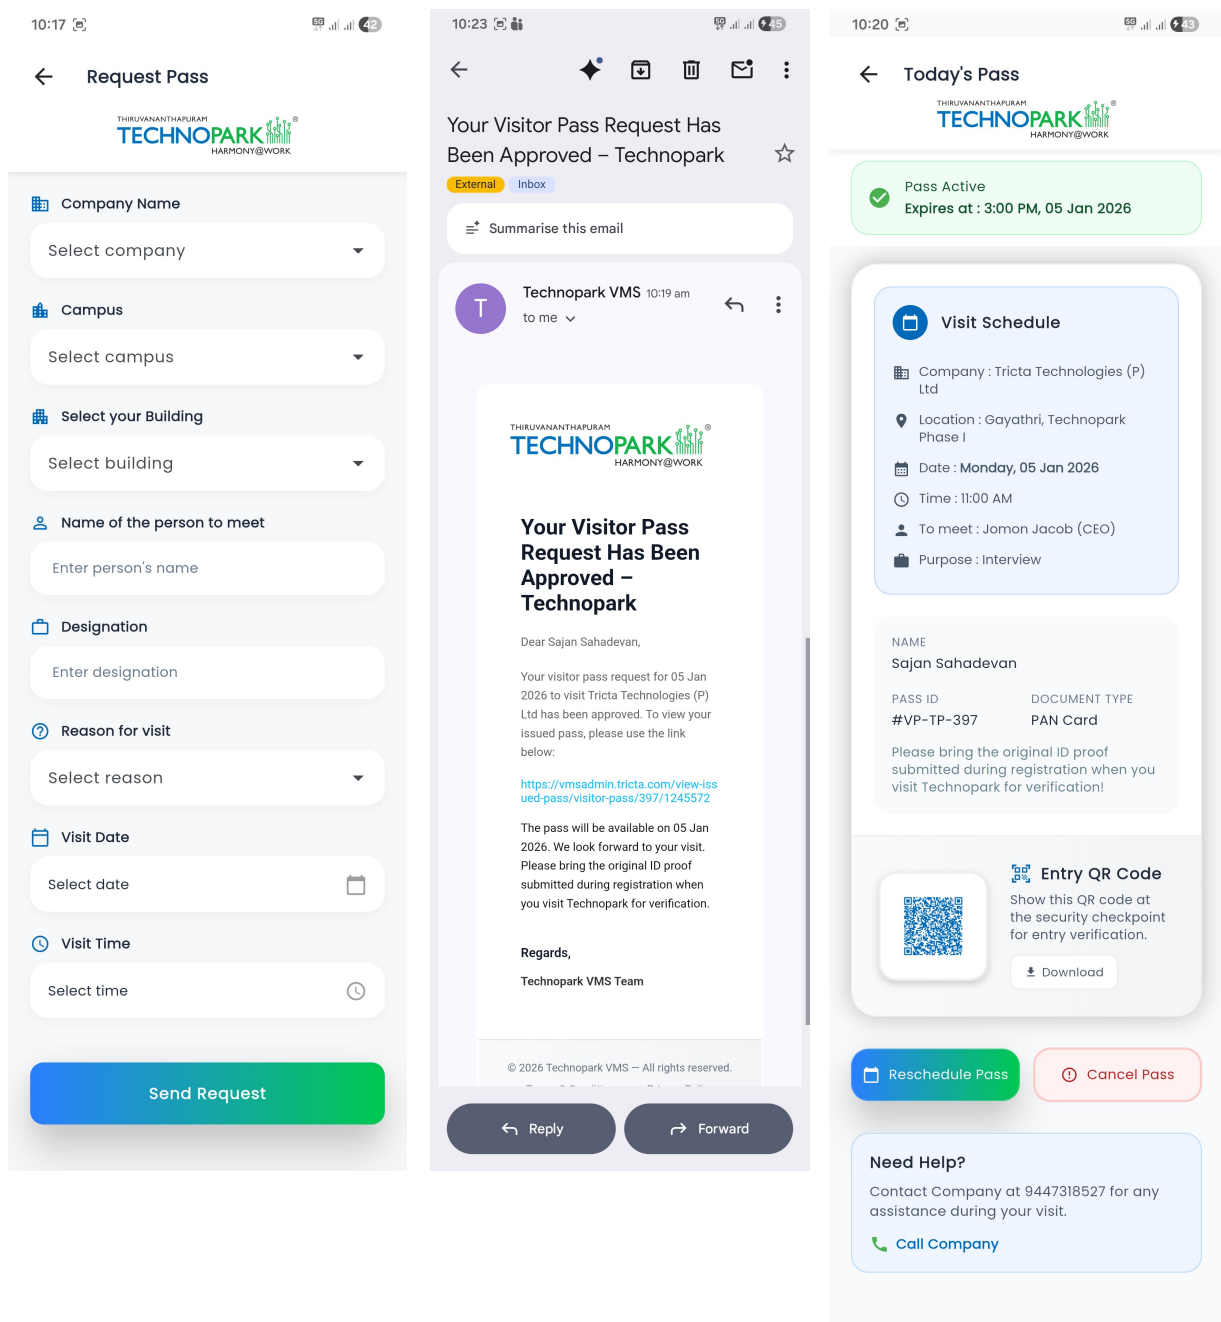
10:17 42

Request Pass

THIRUVANANTHAPURAM
TECHNOPARK
HARMONY@WORK

Company Name
Select company

Campus
Select campus

Select your Building
Select building

Name of the person to meet
Enter person's name

Designation
Enter designation

Reason for visit
Select reason

Visit Date
Select date

Visit Time
Select time

Send Request

10:23 45

Your Visitor Pass Request Has Been Approved – Technopark
External Inbox

Summarise this email

T
Technopark VMS 10:19 am
to me

THIRUVANANTHAPURAM
TECHNOPARK
HARMONY@WORK

Your Visitor Pass Request Has Been Approved – Technopark

Dear Sajan Sahadevan,

Your visitor pass request for 05 Jan 2026 to visit Tricta Technologies (P) Ltd has been approved. To view your issued pass, please use the link below:

https://vmsadmin.tricta.com/view-issued-pass/visitor-pass/397/1245572

The pass will be available on 05 Jan 2026. We look forward to your visit. Please bring the original ID proof submitted during registration when you visit Technopark for verification.

Regards,

Technopark VMS Team

© 2026 Technopark VMS — All rights reserved.

Reply
Forward

10:20 43

Today's Pass

THIRUVANANTHAPURAM
TECHNOPARK
HARMONY@WORK

Pass Active
Expires at : 3:00 PM, 05 Jan 2026

Visit Schedule

Company : Tricta Technologies (P) Ltd
Location : Gayathri, Technopark Phase I
Date : Monday, 05 Jan 2026
Time : 11:00 AM
To meet : Jomon Jacob (CEO)
Purpose : Interview

NAME
Sajan Sahadevan

PASS ID
#VP-TP-397

DOCUMENT TYPE
PAN Card

Please bring the original ID proof submitted during registration when you visit Technopark for verification!

Entry QR Code
Show this QR code at the security checkpoint for entry verification.
Download

Reschedule Pass
Cancel Pass

Need Help?
Contact Company at 9447318527 for any assistance during your visit.
Call Company